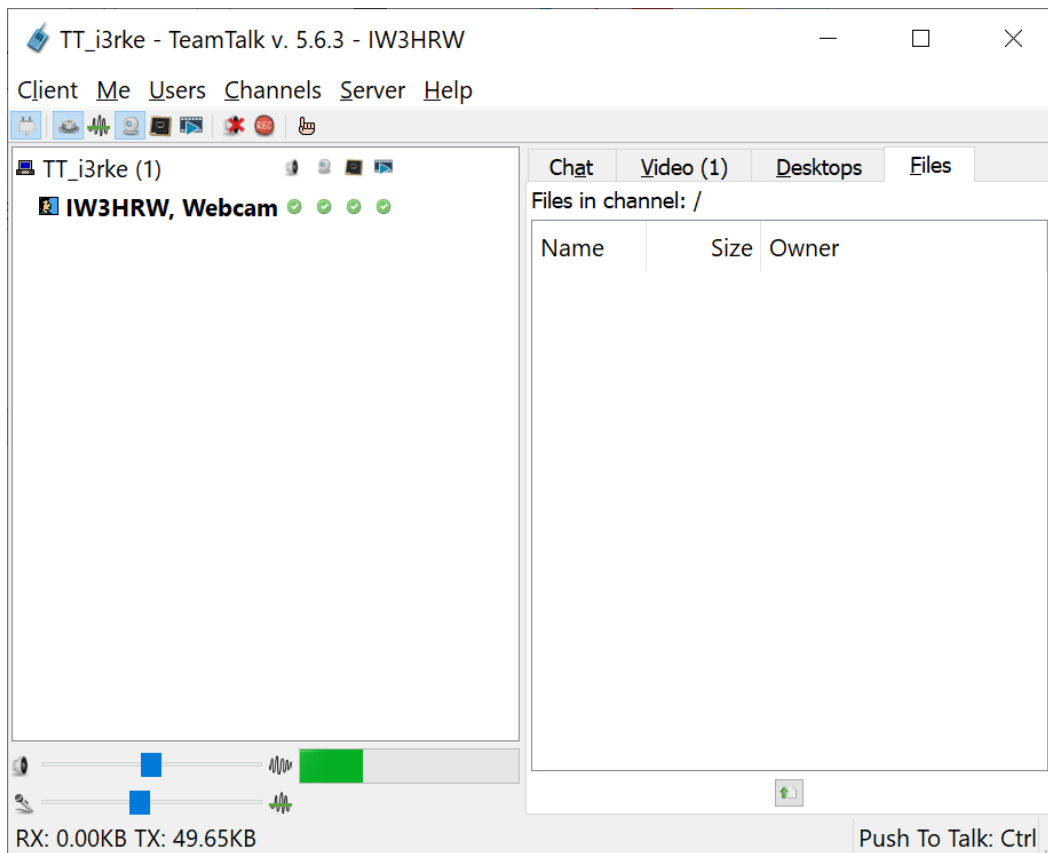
TT_i3rke - TeamTalk v. 5.6.3 - IW3HRW

Client Me Users Channels Server Help

TT_i3rke (1)

IW3HRW, Webcam

Chat Video (1) Desktops Files

Files in channel: /

| Name | Size | Owner |
|---|---|---|

RX: 0.00KB TX: 49.65KB

Push To Talk: Ctrl